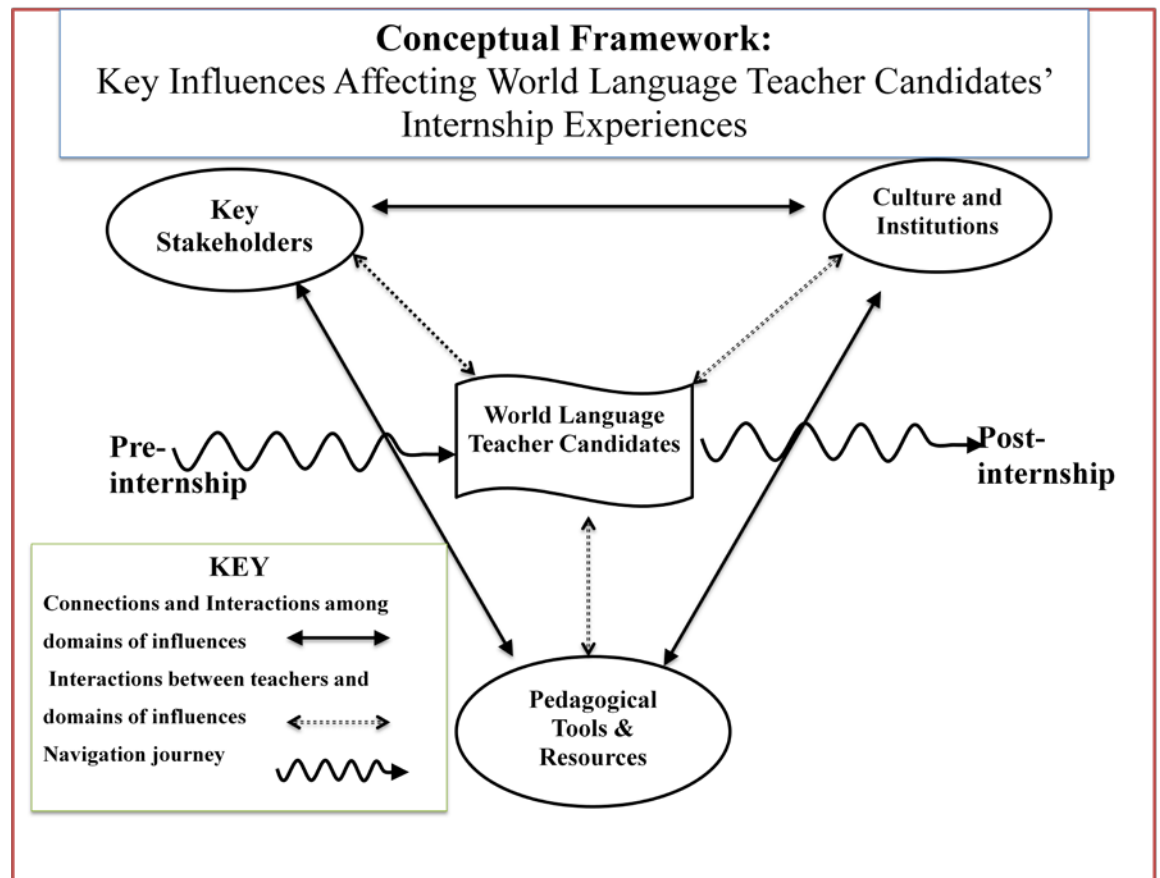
**Conceptual Framework:**
Key Influences Affecting World Language Teacher Candidates' Internship Experiences

Key Stakeholders

Culture and Institutions

Pre-internship

World Language Teacher Candidates

Post-internship

KEY
Connections and Interactions among domains of influences
Interactions between teachers and domains of influences
Navigation journey

Pedagogical Tools & Resources